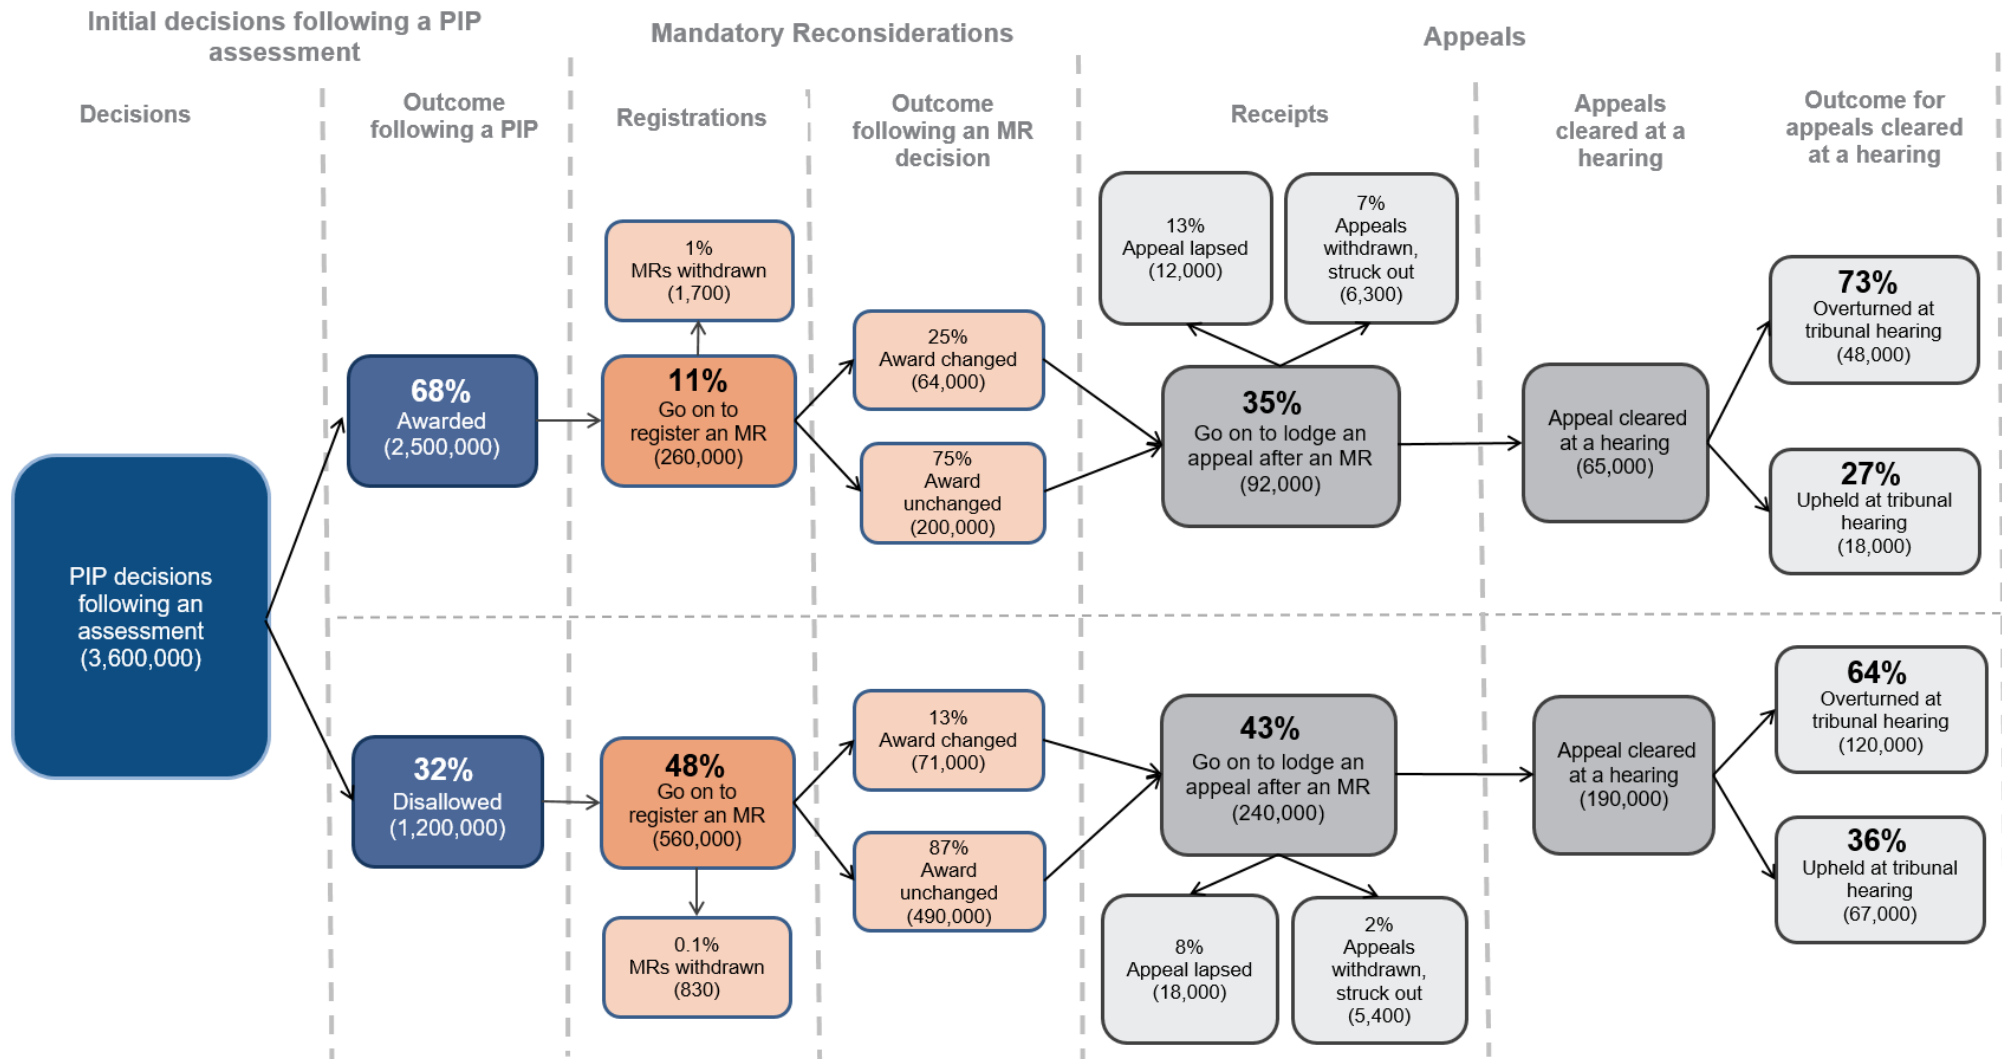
Initial decisions following a PIP assessment

Mandatory Reconsiderations

Appeals

Decisions

Outcome following a PIP

Registrations

Outcome following an MR decision

Receipts

Appeals cleared at a hearing

Outcome for appeals cleared at a hearing

PIP decisions following an assessment (3,600,000)

68% Awarded (2,500,000)

11% Go on to register an MR (260,000)

1% MRs withdrawn (1,700)

25% Award changed (64,000)

75% Award unchanged (200,000)

35% Go on to lodge an appeal after an MR (92,000)

13% Appeal lapsed (12,000)

7% Appeals withdrawn, struck out (6,300)

Appeal cleared at a hearing (65,000)

73% Overturned at tribunal hearing (48,000)

27% Upheld at tribunal hearing (18,000)

32% Disallowed (1,200,000)

48% Go on to register an MR (560,000)

0.1% MRs withdrawn (830)

13% Award changed (71,000)

87% Award unchanged (490,000)

43% Go on to lodge an appeal after an MR (240,000)

8% Appeal lapsed (18,000)

2% Appeals withdrawn, struck out (5,400)

Appeal cleared at a hearing (190,000)

64% Overturned at tribunal hearing (120,000)

36% Upheld at tribunal hearing (67,000)